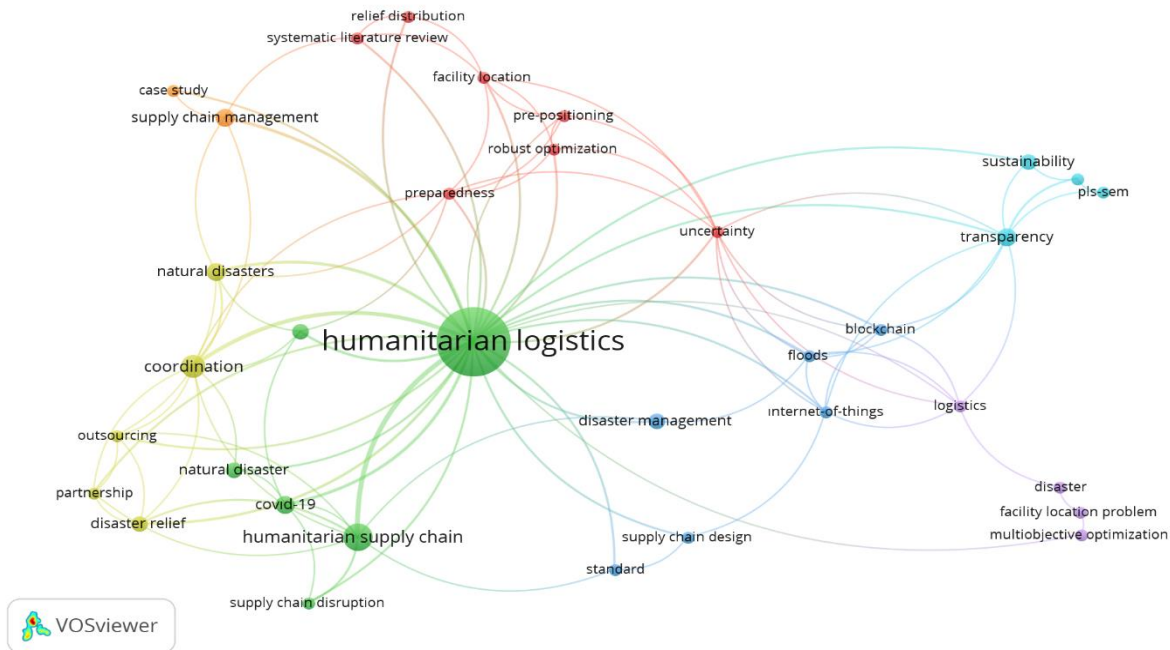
relief distribution
systematic literature review
case study
facility location
supply chain management
pre-positioning
robust optimization
sustainability
preparedness
pls-sem
uncertainty
transparency
natural disasters
blockchain
humanitarian logistics
coordination
floods
logistics
internet-of-things
disaster management
outsourcing
natural disaster
disaster
partnership
covid-19
facility location problem
disaster relief
multiobjective optimization
humanitarian supply chain
supply chain design
standard
supply chain disruption
VOSviewer